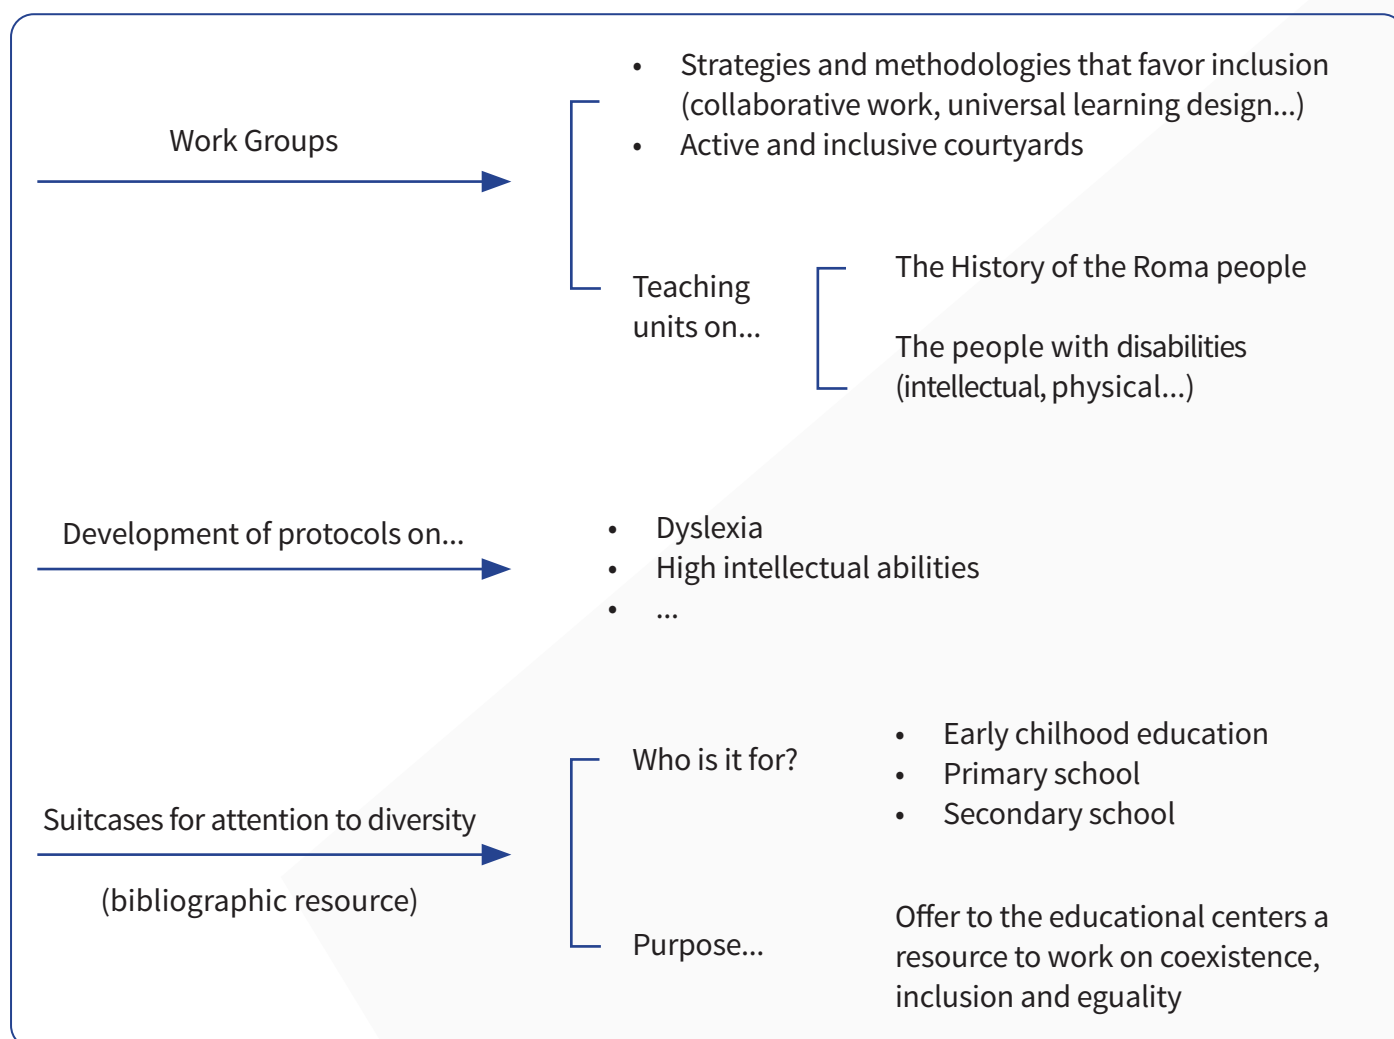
Work Groups

- Strategies and methodologies that favor inclusion (collaborative work, universal learning design...)
- Active and inclusive courtyards

Teaching units on...

The History of the Roma people

The people with disabilities (intellectual, physical...)

Development of protocols on...

- Dyslexia
- High intellectual abilities
- ...

Suitcases for attention to diversity

(bibliographic resource)

Who is it for?

- Early chilhood education
- Primary school
- Secondary school

Purpose...

Offer to the educational centers a resource to work on coexistence, inclusion and eguality